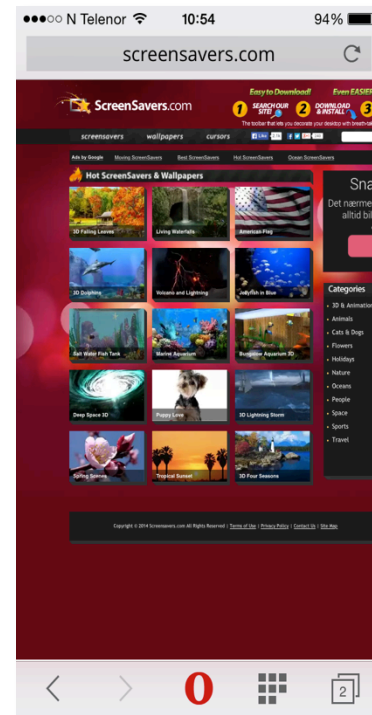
●●●○○ N Telenor 10:54 94%

screensavers.com

ScreenSavers.com

Easy to Download! Even EASIE

1 SEARCH OUR SITE! 2 DOWNLOAD & INSTALL 3

The toolbar that lets you decorate your desktop with breath-tak

screensavers wallpapers cursors

Ads by Google Moving ScreenSavers Best ScreenSavers Hot ScreenSavers Ocean ScreenSavers

Hot ScreenSavers & Wallpapers

3D Falling Leaves
Living Waterfalls
American Flag
3D Dolphins
Volcano and Lightning
Jellyfish in Blue
Salt Water Fish Tank
Marine Aquarium
Bungalow Aquarium 3D
Deep Space 3D
Puppy Love
3D Lightning Storm
Spring Season
Tropical Sunset
3D Four Seasons

Sna
Det nærme
alltid bil

Categories
3D & Animation
Animals
Cats & Dogs
Flowers
Holidays
Nature
Oceans
People
Space
Sports
Travel

Copyright © 2014 Screensavers.com All Rights Reserved | Terms of Use | Privacy Policy | Contact Us | Site Map

2